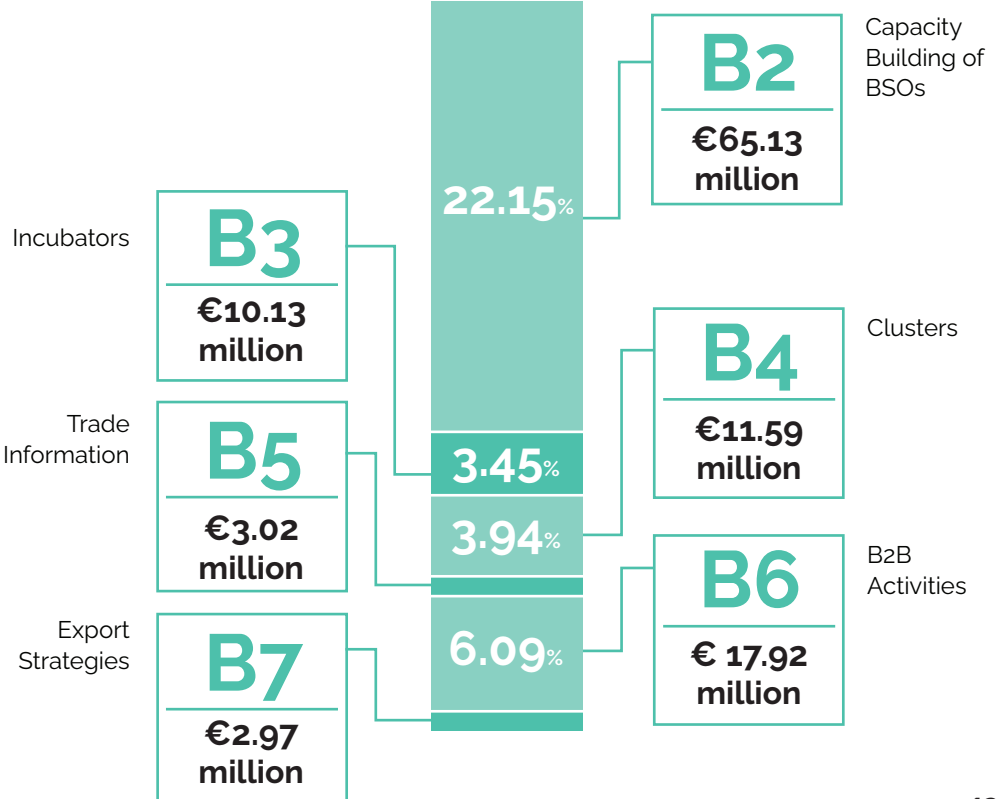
Capacity Building of BSOs

B2

€65.13 million

22.15%

Incubators

B3

€10.13 million

Clusters

B4

€11.59 million

Trade Information

B5

€3.02 million

3.45%

3.94%

B2B Activities

B6

€ 17.92 million

Export Strategies

B7

€2.97 million

6.09%